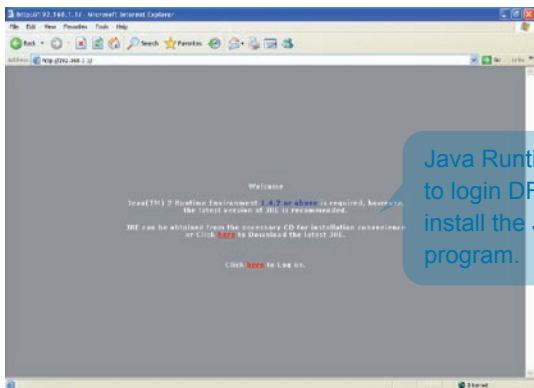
http://192.168.1.1/ - Microsoft Internet Explorer

File Edit View Favorites Tools Help

Back Search Favorites

Address http://192.168.1.1/ Go Links

Welcome

Java(TM) 2 Runtime Environment 1.4.2 or above is required, however, the latest version of JRE is recommended.

JRE can be obtained from the accessory CD for installation convenience or Click here to Download the latest JRE.

Click here to Log on.

Java Runti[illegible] to login DF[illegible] install the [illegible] program.

Internet